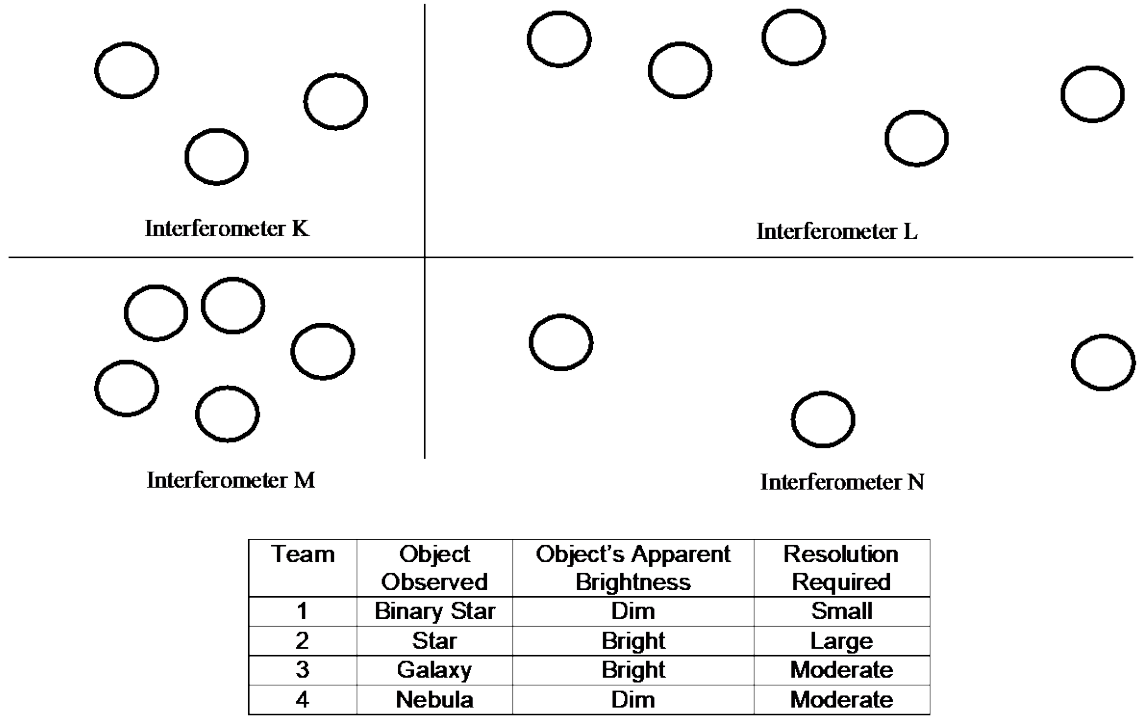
Interferometer K

Interferometer L

Interferometer M

Interferometer N

| Team | Object Observed | Object's Apparent Brightness | Resolution Required |
|---|---|---|---|
| 1 | Binary Star | Dim | Small |
| 2 | Star | Bright | Large |
| 3 | Galaxy | Bright | Moderate |
| 4 | Nebula | Dim | Moderate |